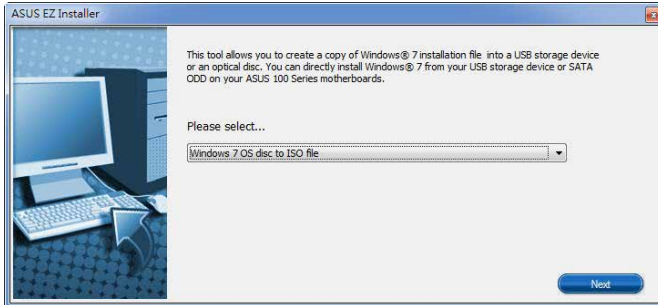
ASUS EZ Installer

This tool allows you to create a copy of Windows® 7 installation file into a USB storage device or an optical disc. You can directly install Windows® 7 from your USB storage device or SATA ODD on your ASUS 100 Series motherboards.

Please select...

Windows 7 OS disc to ISO file

Next